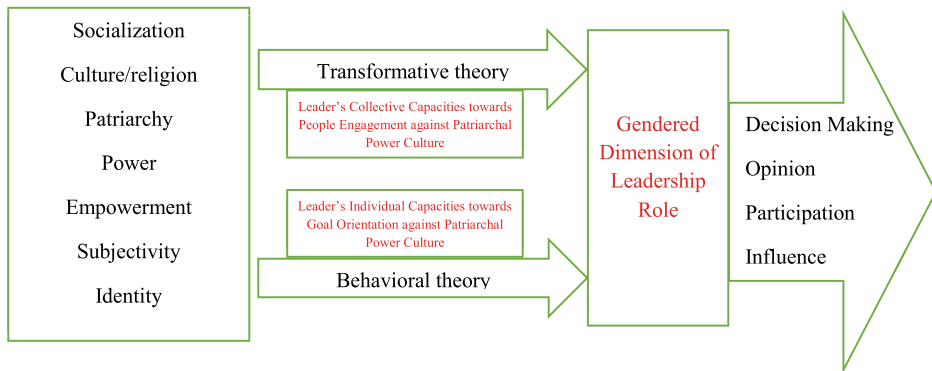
Socialization

Culture/religion

Patriarchy

Power

Empowerment

Subjectivity

Identity

Transformative theory

Leader’s Collective Capacities towards People Engagement against Patriarchal Power Culture

Leader’s Individual Capacities towards Goal Orientation against Patriarchal Power Culture

Behavioral theory

Gendered Dimension of Leadership Role

Decision Making

Opinion

Participation

Influence